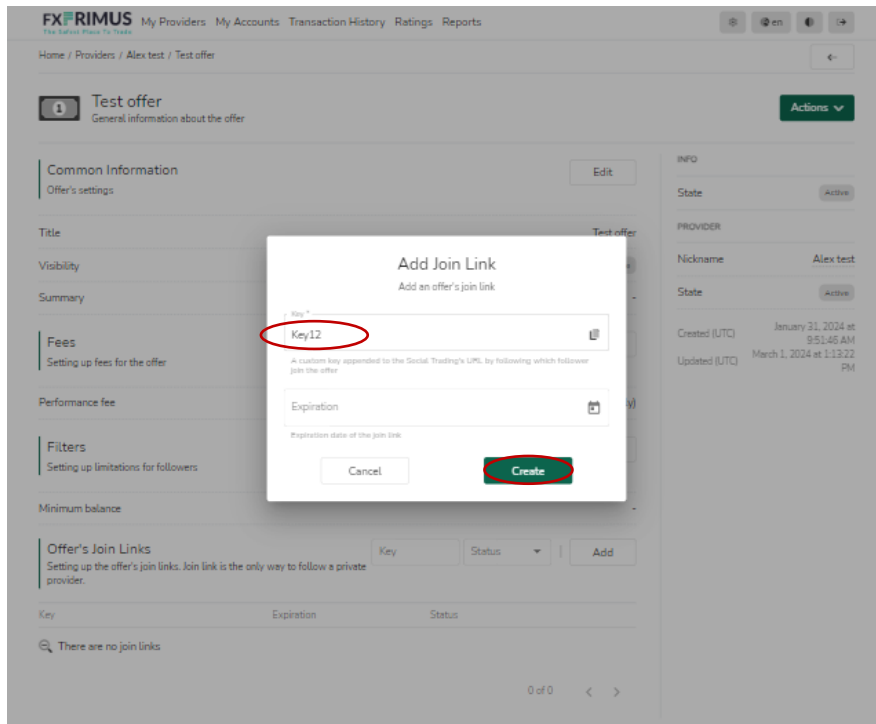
FXPRIMUS The Safest Place To Trade My Providers My Accounts Transaction History Ratings Reports

en

Home / Providers / Alex test / Test offer

Test offer
General information about the offer

Actions

Common Information
Offer's settings

Edit

Title

Test offer

Visibility

Summary

Fees
Setting up fees for the offer

Performance fee

Filters
Setting up limitations for followers

Minimum balance

Offer's Join Links
Setting up the offer's join links. Join link is the only way to follow a private provider.

Key

Status

Add

| Key | Expiration | Status |
|---|---|---|

There are no join links

0 of 0

INFO

State

Active

PROVIDER

Nickname

Alex test

State

Active

Created (UTC)

January 31, 2024 at 9:51:46 AM

Updated (UTC)

March 1, 2024 at 1:13:22 PM

Add Join Link
Add an offer's join link

Key *

Key12

A custom key appended to the Social Trading's URL by following which follower join the offer

Expiration

Expiration date of the join link

Cancel

Create